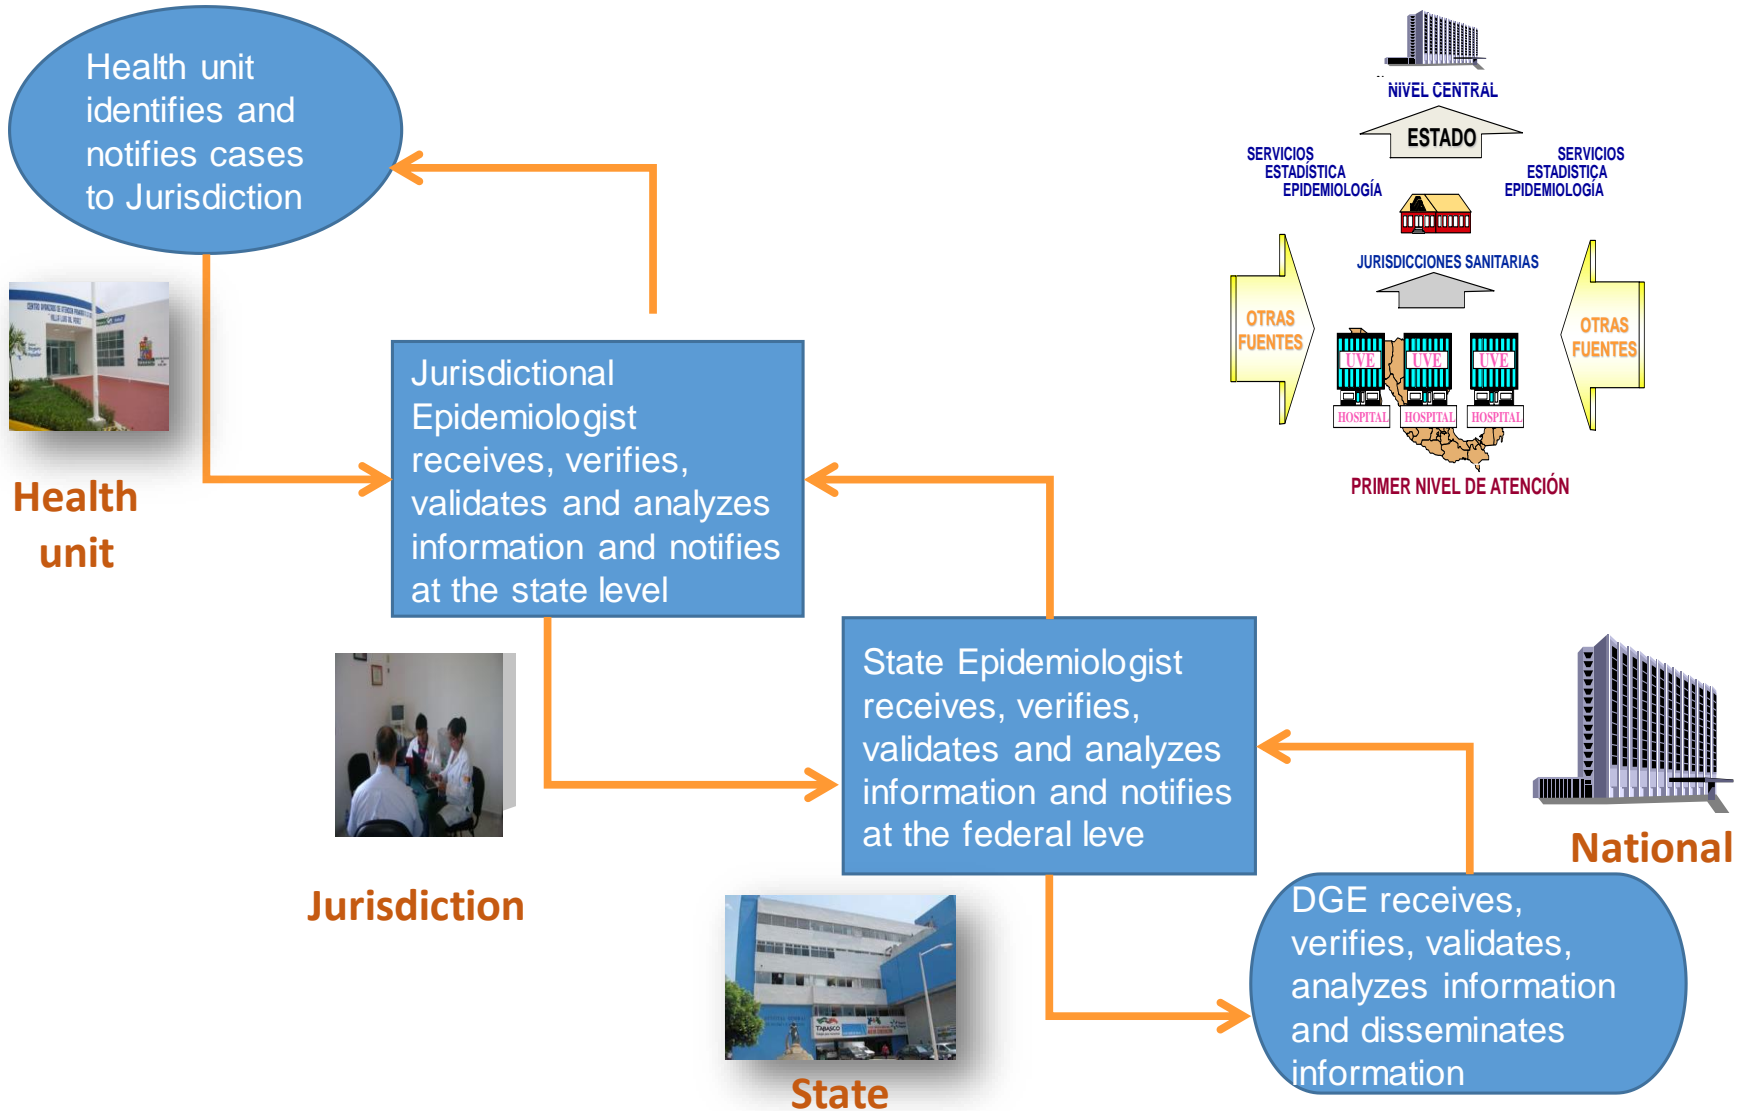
Health unit identifies and notifies cases to Jurisdiction

Health unit

Jurisdictional Epidemiologist receives, verifies, validates and analyzes information and notifies at the state level

Jurisdiction

State Epidemiologist receives, verifies, validates and analyzes information and notifies at the federal leve

State

DGE receives, verifies, validates, analyzes information and disseminates information

National

NIVEL CENTRAL

ESTADO

SERVICIOS
ESTADÍSTICA
EPIDEMIOLOGÍA

SERVICIOS
ESTADÍSTICA
EPIDEMIOLOGÍA

JURISDICCIONES SANITARIAS

OTRAS FUENTES

OTRAS FUENTES

UVE

UVE

UVE

HOSPITAL

HOSPITAL

HOSPITAL

PRIMER NIVEL DE ATENCIÓN